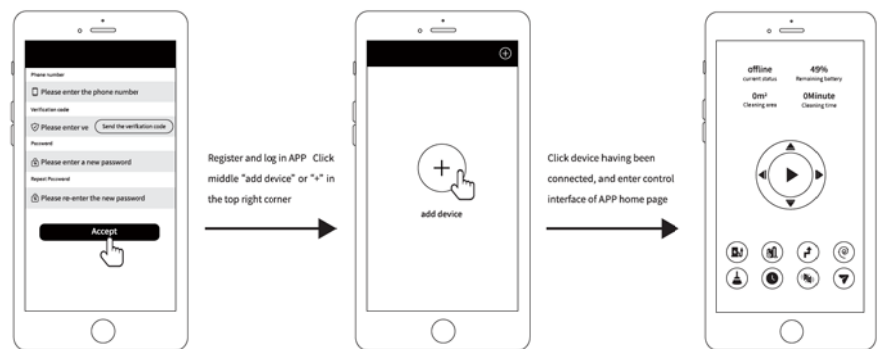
Phone number

Please enter the phone number

Verification code

Please enter ve

Send the verification code

Password

Please enter a new password

Repeat Password

Please re-enter the new password

Accept

Register and log in APP Click middle "add device" or "+" in the top right corner

add device

Click device having been connected, and enter control interface of APP home page

offline
current status

49%
Remaining battery

$0m^2$
Cleaning area

0Minute
Cleaning time